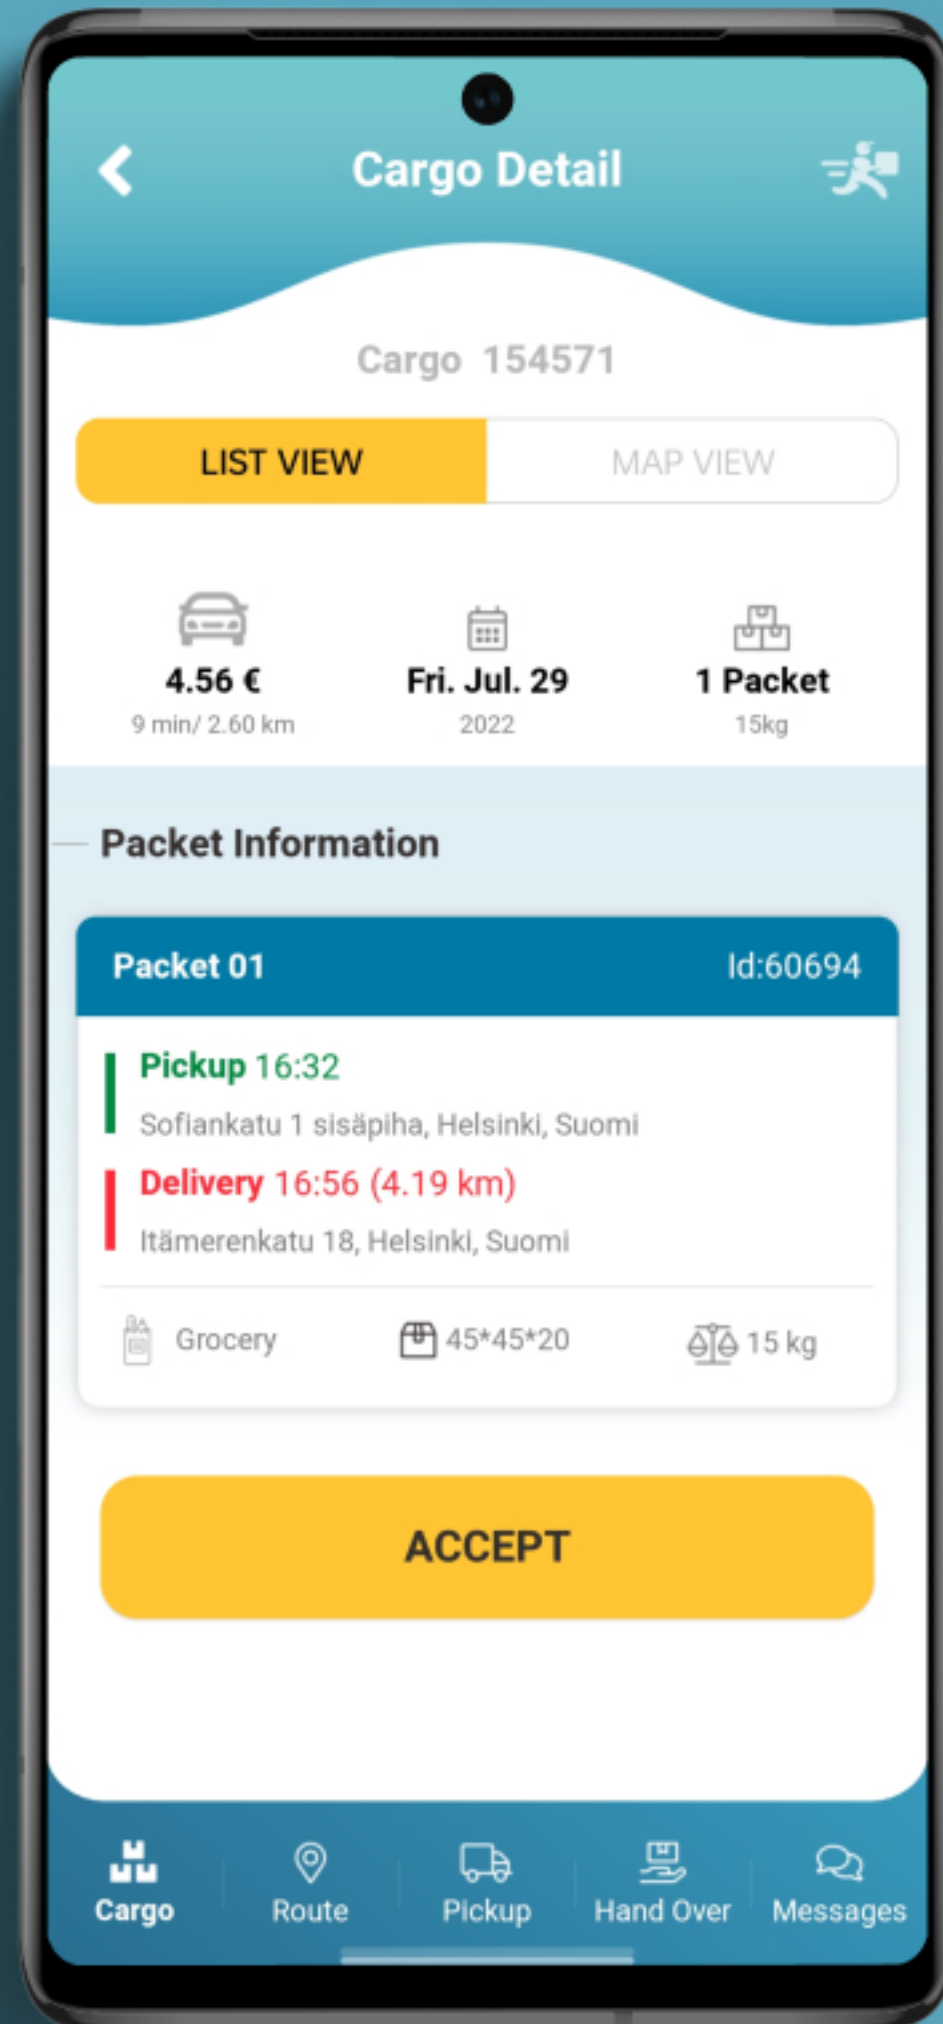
Cargo Detail

Cargo 154571

LIST VIEW
MAP VIEW

4.56 €
9 min/ 2.60 km

Fri. Jul. 29
2022

1 Packet
15kg

Packet Information

Packet 01
Id:60694

Pickup 16:32
Sofiankatu 1 sisäpiha, Helsinki, Suomi

Delivery 16:56 (4.19 km)
Itämerenkatu 18, Helsinki, Suomi

Grocery
45*45*20
15 kg

ACCEPT

Cargo
Route
Pickup
Hand Over
Messages